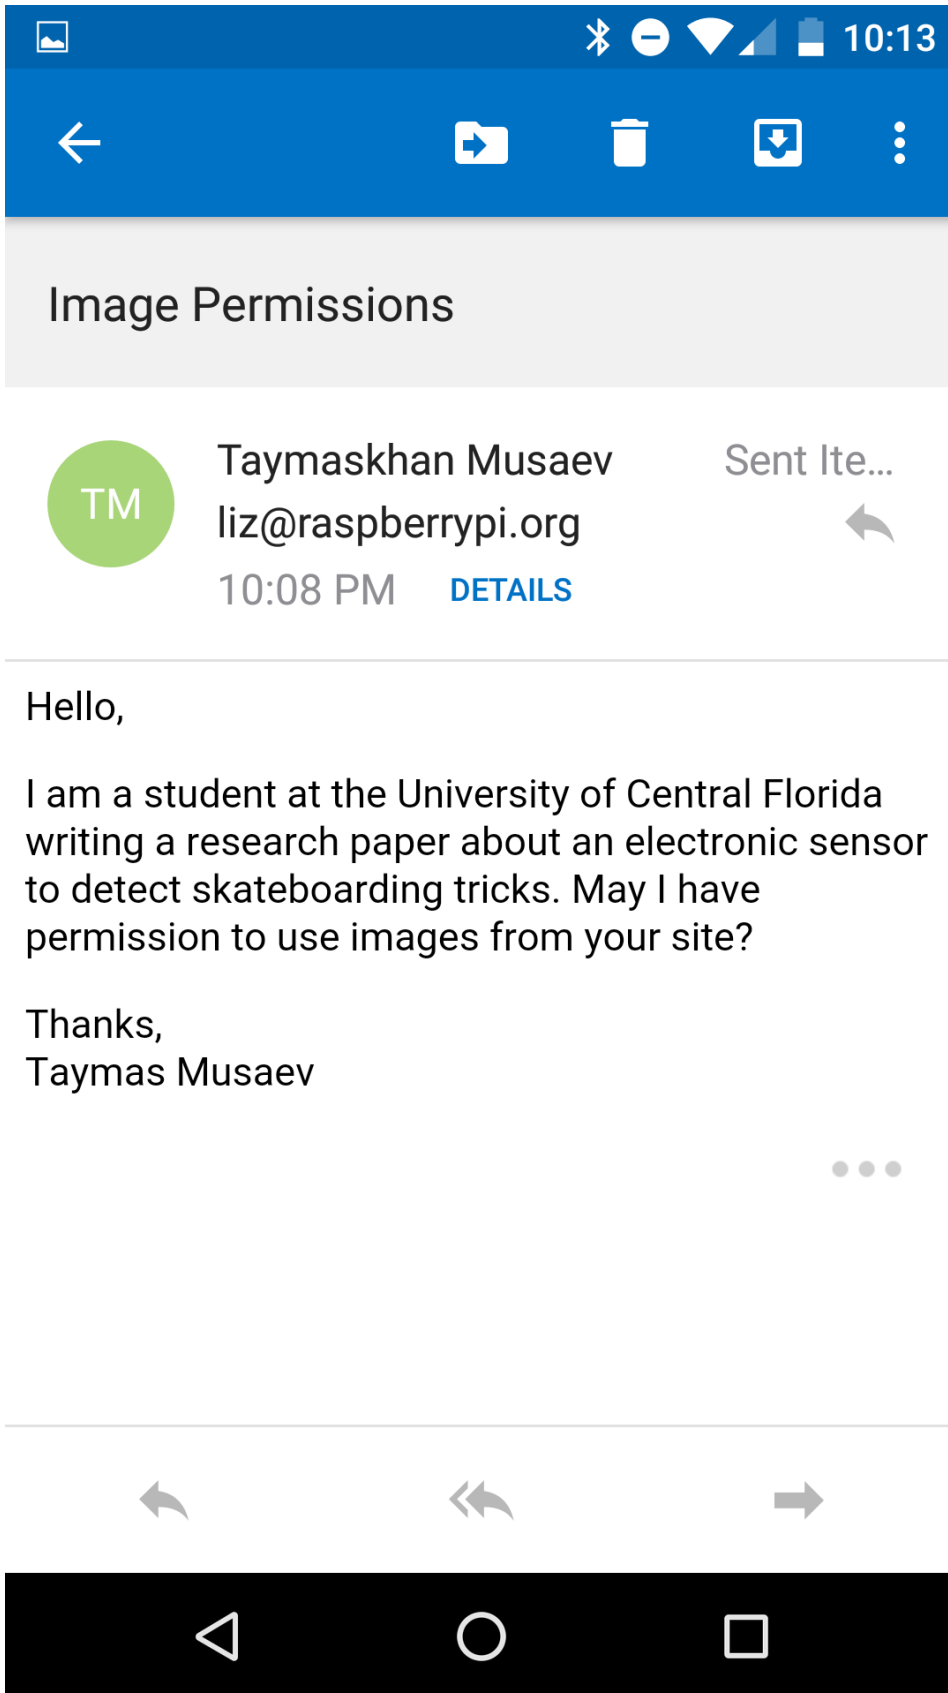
10:13

Image Permissions

TM

Taymaskhan Musaev
liz@raspberrypi.org
10:08 PM DETAILS

Sent Ite...

Hello,

I am a student at the University of Central Florida writing a research paper about an electronic sensor to detect skateboarding tricks. May I have permission to use images from your site?

Thanks,
Taymas Musaev